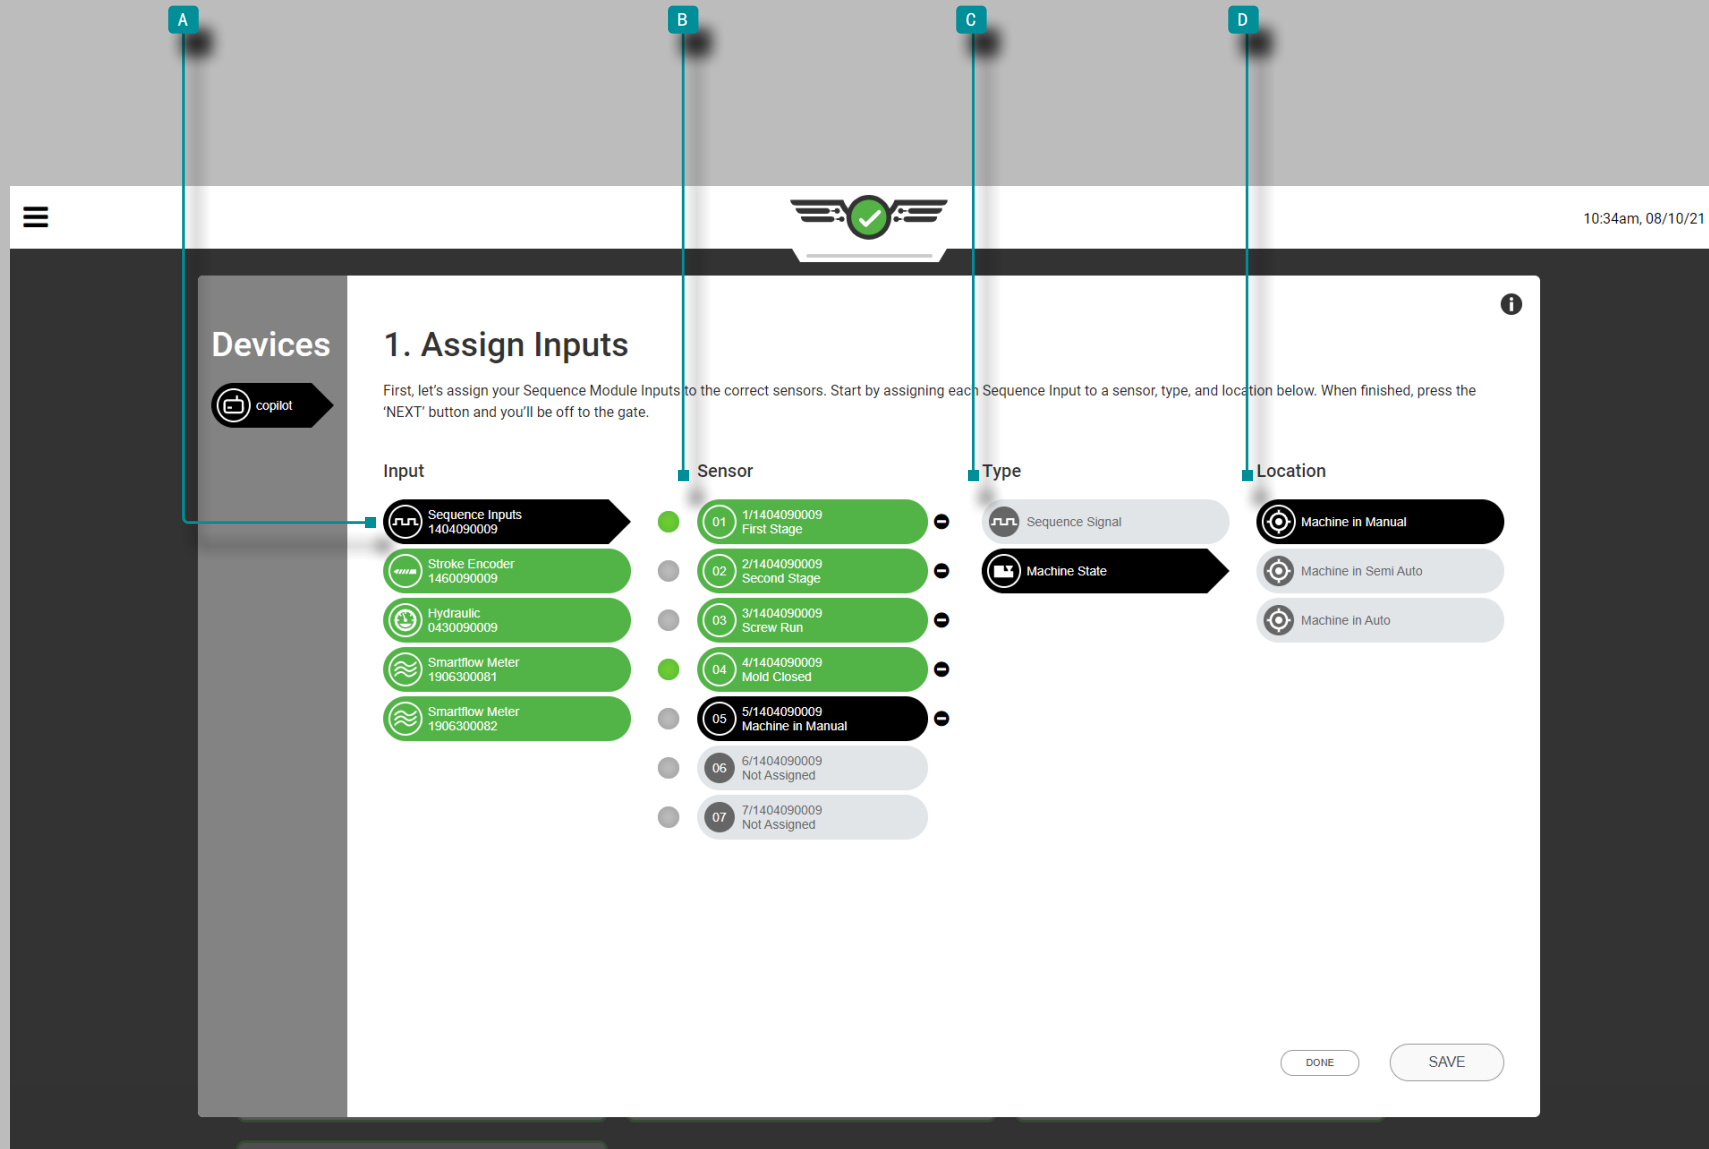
A

B

C

D

10:34am, 08/10/21

Devices

copilot

1. Assign Inputs

First, let's assign your Sequence Module Inputs to the correct sensors. Start by assigning each Sequence Input to a sensor, type, and location below. When finished, press the 'NEXT' button and you'll be off to the gate.

Input

Sequence Inputs 1404090009

Stroke Encoder 1460090009

Hydraulic 0430090009

Smartflow Meter 1906300081

Smartflow Meter 1906300082

Sensor

01 1/1404090009 First Stage

02 2/1404090009 Second Stage

03 3/1404090009 Screw Run

04 4/1404090009 Mold Closed

05 5/1404090009 Machine in Manual

06 6/1404090009 Not Assigned

07 7/1404090009 Not Assigned

Type

Sequence Signal

Machine State

Location

Machine in Manual

Machine in Semi Auto

Machine in Auto

DONE

SAVE